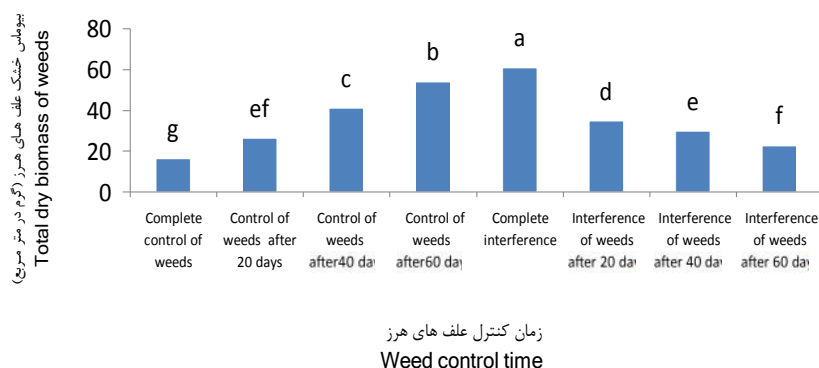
بیوماس خشک علف های هرز (گرم در متر مربع)
Total dry biomass of weeds

80
60
40
20
0

g
ef
c
b
a
d
e
f

Complete control of weeds
Control of weeds after 20 days
Control of weeds after40 day
Control of weeds after60 day
Complete interference
Interference of weeds after 20 day
Interference of weeds after 40 day
Interference of weeds after 60 day

زمان کنترل علف های هرز
Weed control time